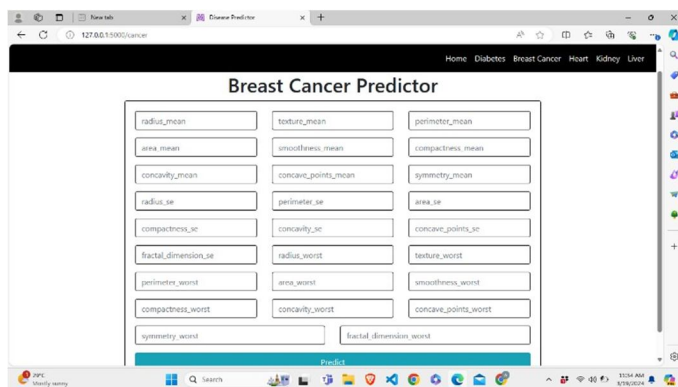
New tab
Disease Predictor
127.0.0.1:5000/cancer

Home Diabetes Breast Cancer Heart Kidney Liver

Breast Cancer Predictor

radius_mean
texture_mean
perimeter_mean
area_mean
smoothness_mean
compactness_mean
concavity_mean
concave_points_mean
symmetry_mean
radius_se
perimeter_se
area_se
compactness_se
concavity_se
concave_points_se
fractal_dimension_se
radius_worst
texture_worst
perimeter_worst
area_worst
smoothness_worst
compactness_worst
concavity_worst
concave_points_worst
symmetry_worst
fractal_dimension_worst

Predict

29°C
Mostly sunny
Search
11:34 AM
8/18/2024